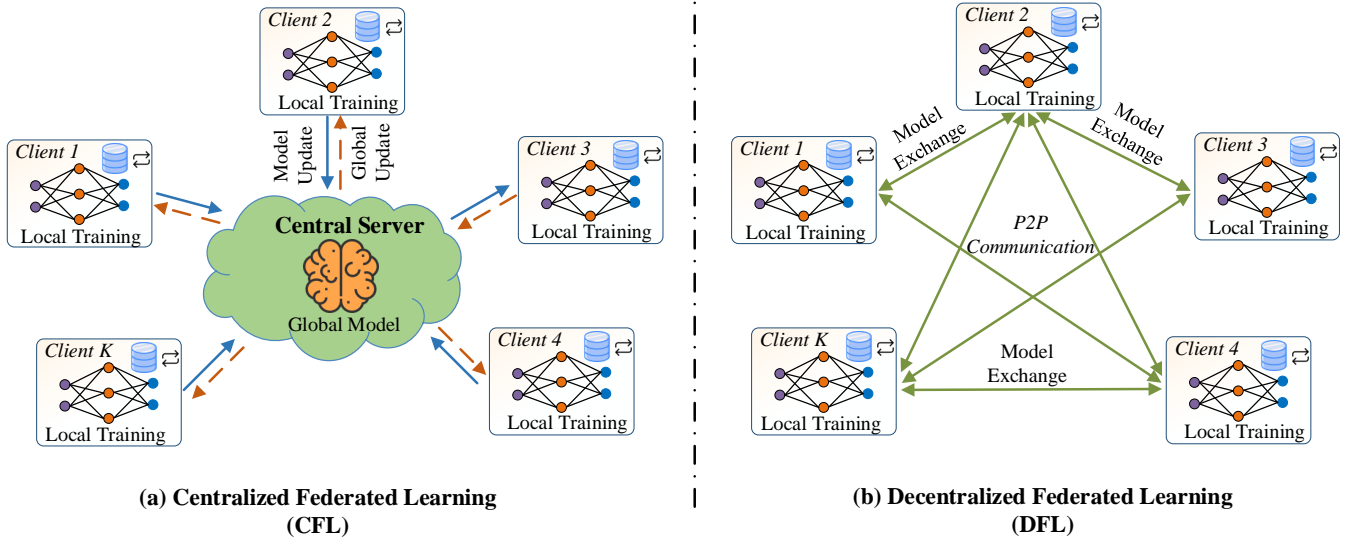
Client 2
Local Training
Model Update
Global Update
Client 1
Local Training
Client 3
Local Training
Central Server
Global Model
Client K
Local Training
Client 4
Local Training
(a) Centralized Federated Learning (CFL)

Client 2
Local Training
Model Exchange
Model Exchange
Client 1
Local Training
Client 3
Local Training
P2P Communication
Client K
Local Training
Model Exchange
Client 4
Local Training
(b) Decentralized Federated Learning (DFL)